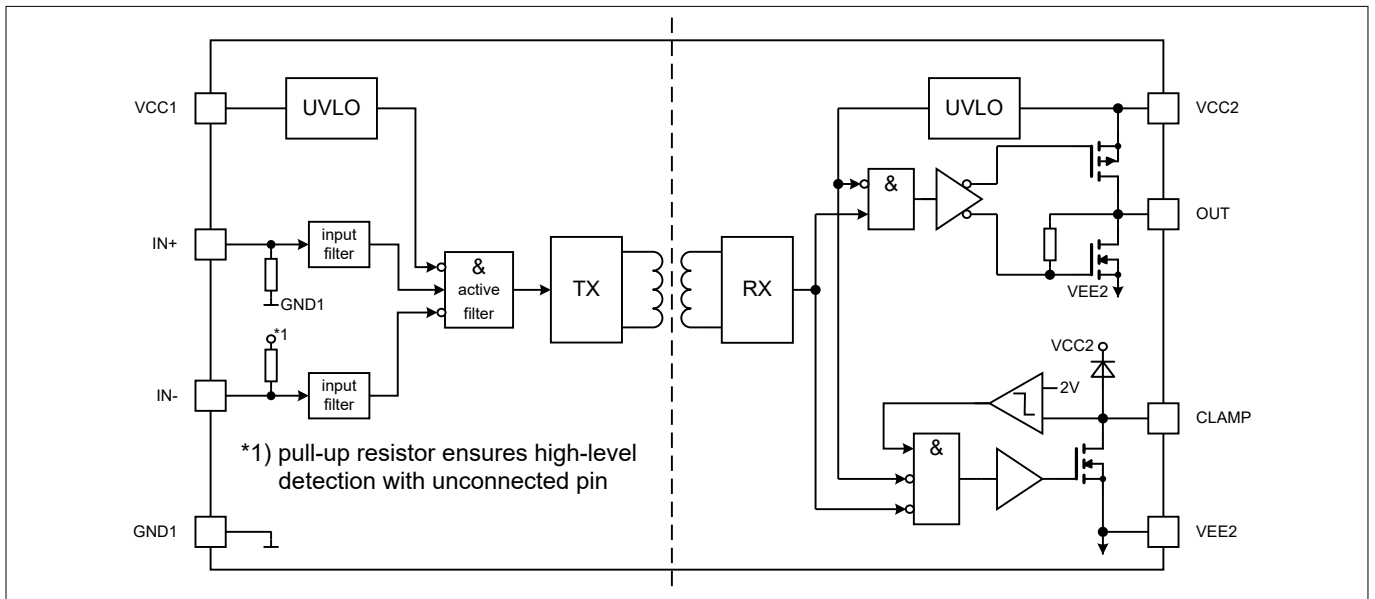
VCC1

UVLO

IN+

input filter

GND1

&
active
filter

TX

RX

UVLO

VCC2

&

OUT

VEE2

*1

IN-

input filter

VCC2

2V

CLAMP

&

*1) pull-up resistor ensures high-level detection with unconnected pin

GND1

VEE2